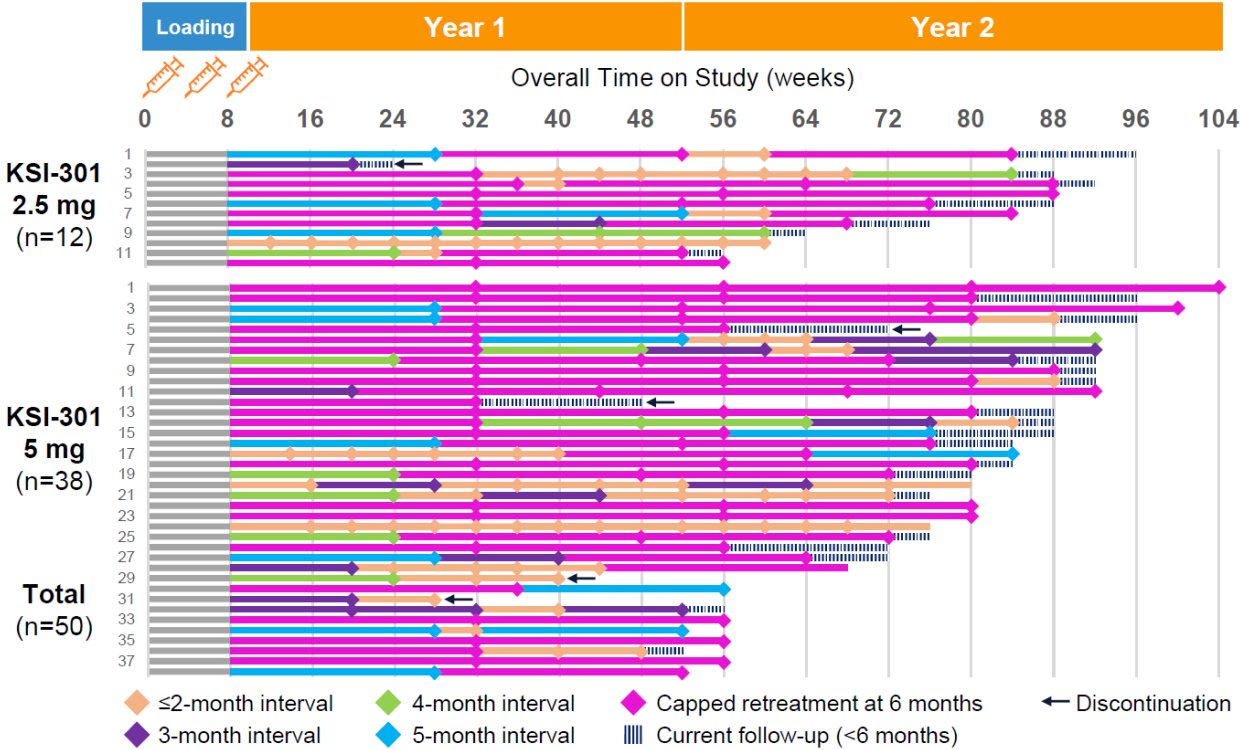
Loading

Year 1

Year 2

Overall Time on Study (weeks)

0 8 16 24 32 40 48 56 64 72 80 88 96 104

KSI-301 2.5 mg (n=12)

1
3
5
7
9
11

KSI-301 5 mg (n=38)

1
3
5
7
9
11
13
15
17
19
21
23
25
27
29
31
33
35
37

Total (n=50)

≤2-month interval

3-month interval

4-month interval

5-month interval

Capped retreatment at 6 months

Current follow-up (<6 months)

Discontinuation